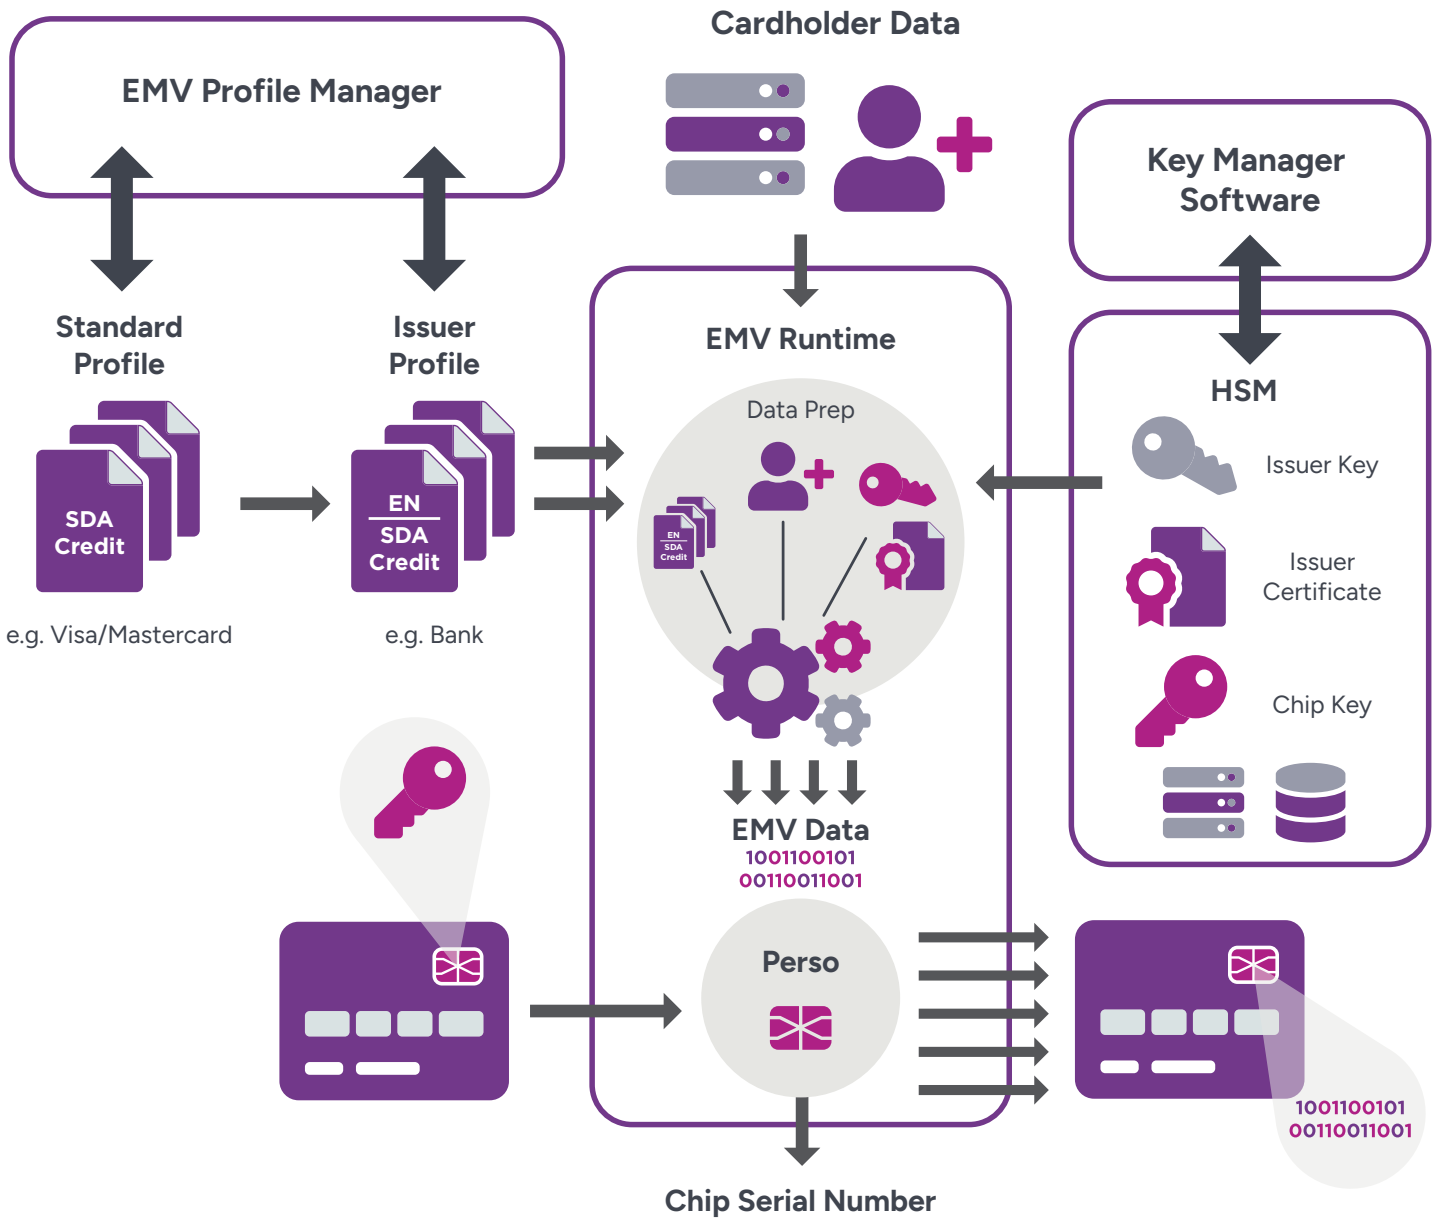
EMV Profile Manager

Cardholder Data

Key Manager Software

Standard Profile

SDA Credit

e.g. Visa/Mastercard

Issuer Profile

EN SDA Credit

e.g. Bank

EMV Runtime

Data Prep

EN SDA Credit

HSM

Issuer Key

Issuer Certificate

Chip Key

EMV Data
1001100101
00110011001

Perso

1001100101
00110011001

Chip Serial Number